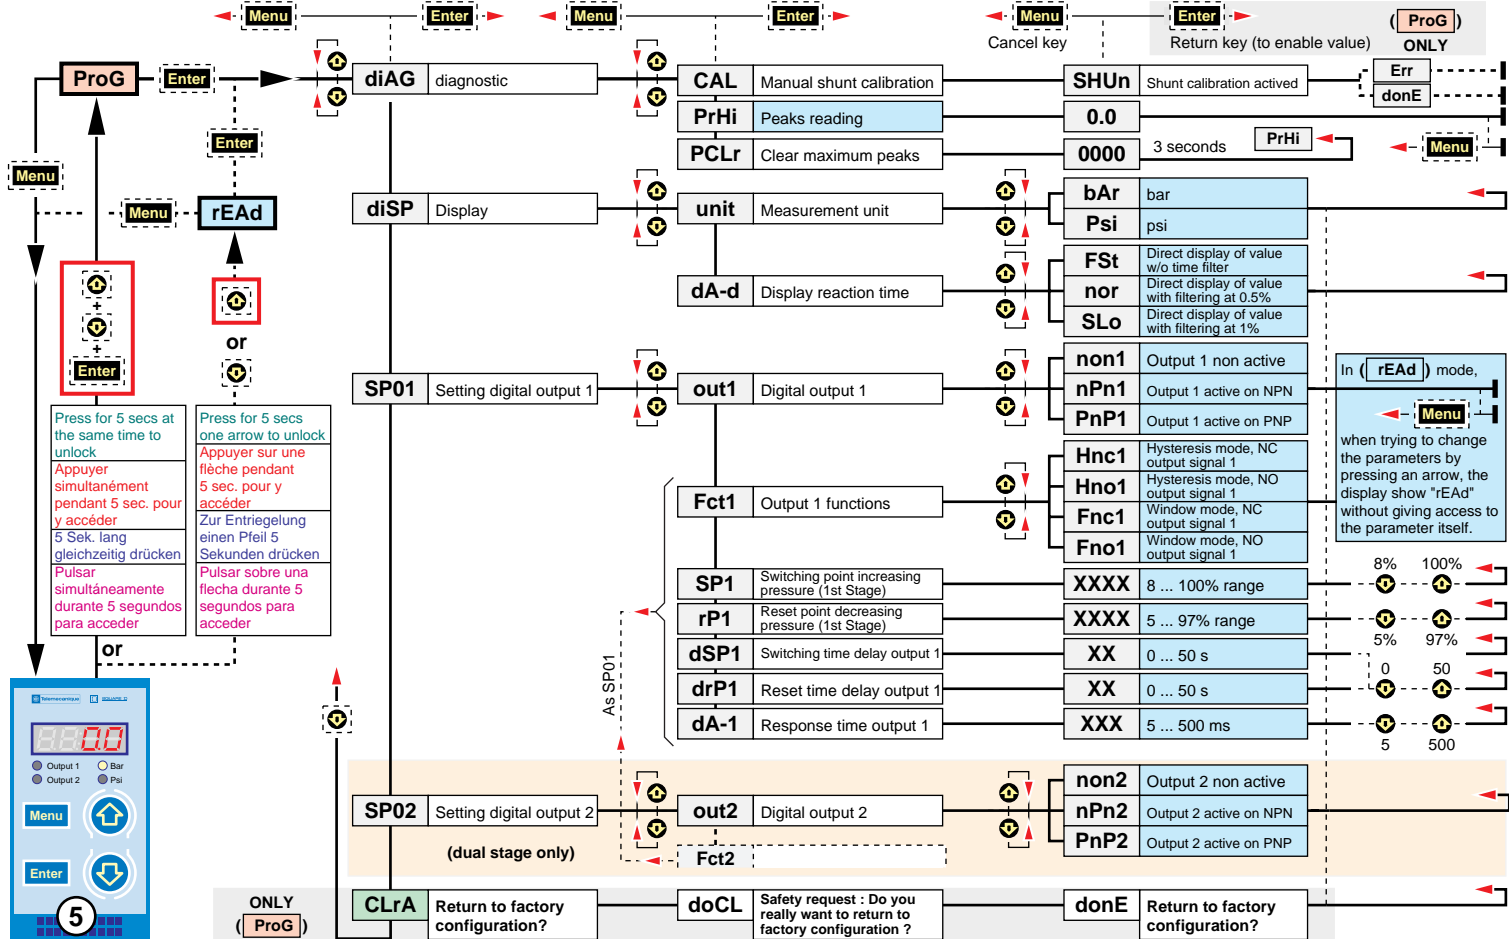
Menu Enter Menu Enter Menu Enter
Cancel key Return key (to enable value) ( ProG ) ONLY

ProG Enter diAG diagnostic CAL Manual shunt calibration SHUn Shunt calibration actived Err donE
Enter PrHi Peaks reading 0.0
Menu PCLr Clear maximum peaks 0000 3 seconds PrHi Menu
Menu rEAd diSP Display unit Measurement unit bAr bar
Psi psi
FSt Direct display of value w/o time filter
dA-d Display reaction time nor Direct display of value with filtering at 0.5%
SLo Direct display of value with filtering at 1%
+ + Enter or SP01 Setting digital output 1 out1 Digital output 1 non1 Output 1 non active
nPn1 Output 1 active on NPN
PnP1 Output 1 active on PNP

In ( rEAd ) mode, Menu when trying to change the parameters by pressing an arrow, the display show "rEAd" without giving access to the parameter itself.

| Press for 5 secs at the same time to unlock | Press for 5 secs one arrow to unlock |
|---|---|
| Appuyer simultanément pendant 5 sec. pour y accéder | Appuyer sur une flèche pendant 5 sec. pour y accéder |
| 5 Sek. lang gleichzeitig drücken | Zur Entriegelung einen Pfeil 5 Sekunden drücken |
| Pulsar simultáneamente durante 5 segundos para acceder | Pulsar sobre una flecha durante 5 segundos para acceder |

Hnc1 Hysteresis mode, NC output signal 1
Fct1 Output 1 functions Hno1 Hysteresis mode, NO output signal 1
Fnc1 Window mode, NC output signal 1
Fno1 Window mode, NO output signal 1
SP1 Switching point increasing pressure (1st Stage) XXXX 8 ... 100% range 8% 100%
rP1 Reset point decreasing pressure (1st Stage) XXXX 5 ... 97% range 5% 97%
dSP1 Switching time delay output 1 XX 0 ... 50 s 0 50
drP1 Reset time delay output 1 XX 0 ... 50 s
dA-1 Response time output 1 XXX 5 ... 500 ms 5 500
As SP01
or
Output 1 Output 2 Bar Psi Menu Enter 5
SP02 Setting digital output 2 out2 Digital output 2 non2 Output 2 non active
nPn2 Output 2 active on NPN
(dual stage only) Fct2 PnP2 Output 2 active on PNP
ONLY ( ProG ) CLrA Return to factory configuration? doCL Safety request : Do you really want to return to factory configuration ? donE Return to factory configuration?